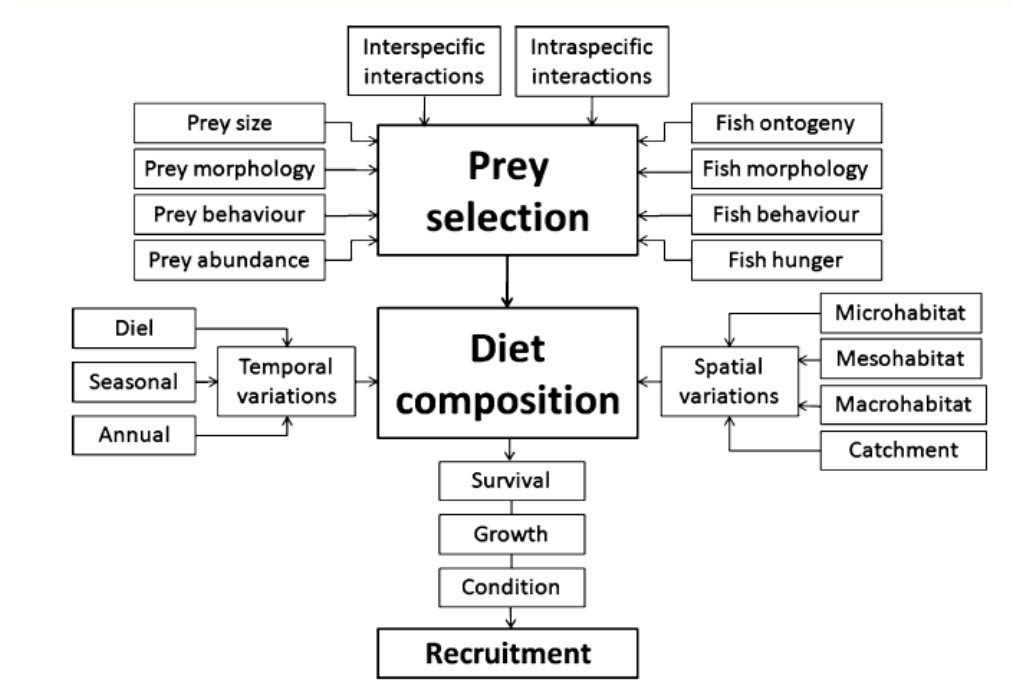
Interspecific interactions

Intraspecific interactions

Prey size

Prey morphology

Prey behaviour

Prey abundance

Prey selection

Fish ontogeny

Fish morphology

Fish behaviour

Fish hunger

Diel

Seasonal

Annual

Temporal variations

Diet composition

Spatial variations

Microhabitat

Mesohabitat

Macrohabitat

Catchment

Survival

Growth

Condition

Recruitment